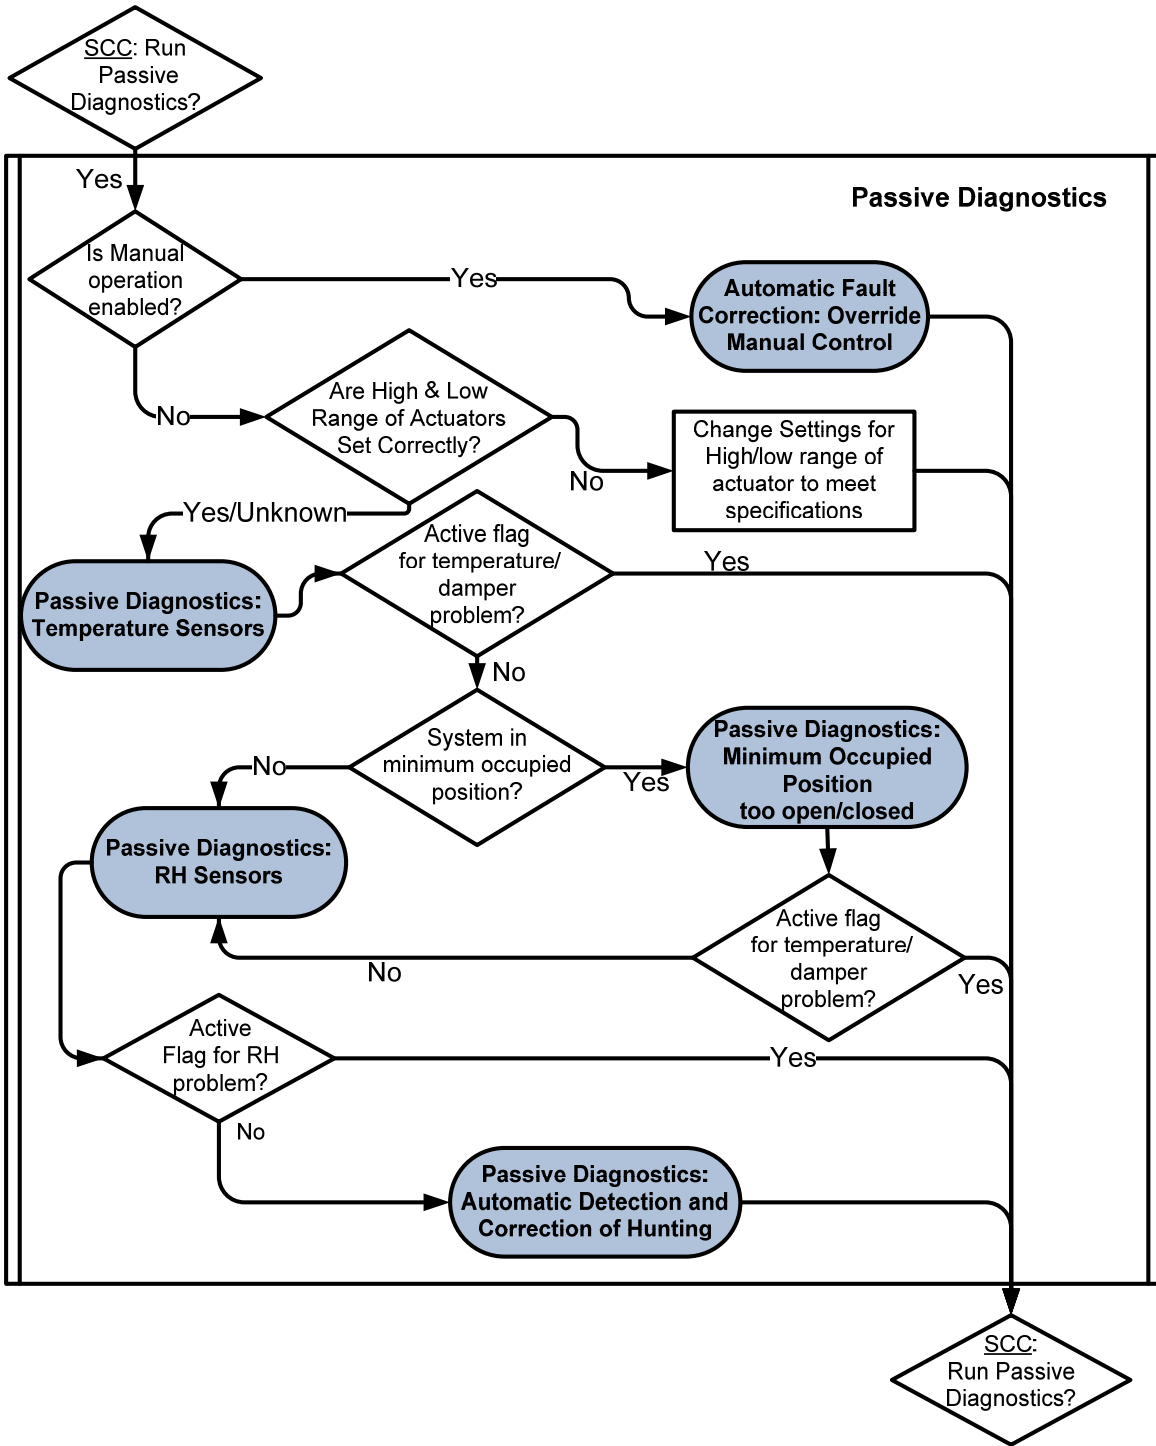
SCC: Run Passive Diagnostics?

Yes

Passive Diagnostics

Is Manual operation enabled?

Yes

Automatic Fault Correction: Override Manual Control

No

Are High & Low Range of Actuators Set Correctly?

No

Change Settings for High/low range of actuator to meet specifications

Yes/Unknown

Passive Diagnostics: Temperature Sensors

Active flag for temperature/ damper problem?

Yes

No

System in minimum occupied position?

No

Yes

Passive Diagnostics: Minimum Occupied Position too open/closed

Passive Diagnostics: RH Sensors

Active flag for temperature/ damper problem?

No

Yes

Active Flag for RH problem?

Yes

No

Passive Diagnostics: Automatic Detection and Correction of Hunting

SCC: Run Passive Diagnostics?